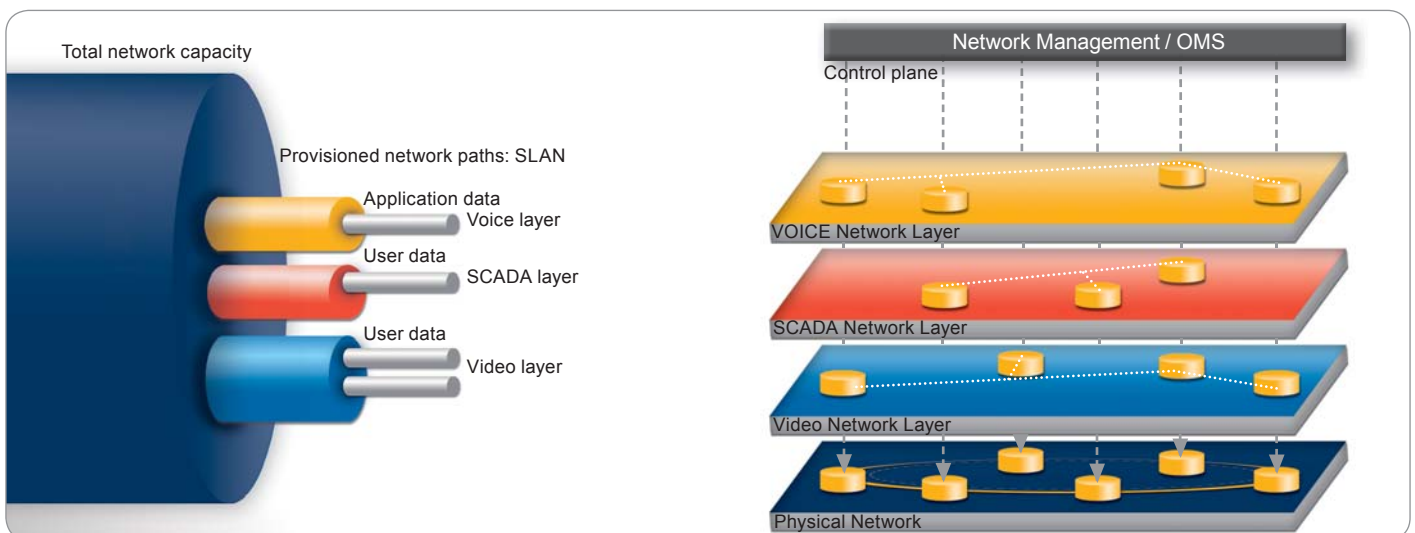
Total network capacity

Provisioned network paths: SLAN

Application data

Voice layer

User data

SCADA layer

User data

Video layer

Network Management / OMS

Control plane

VOICE Network Layer

SCADA Network Layer

Video Network Layer

Physical Network